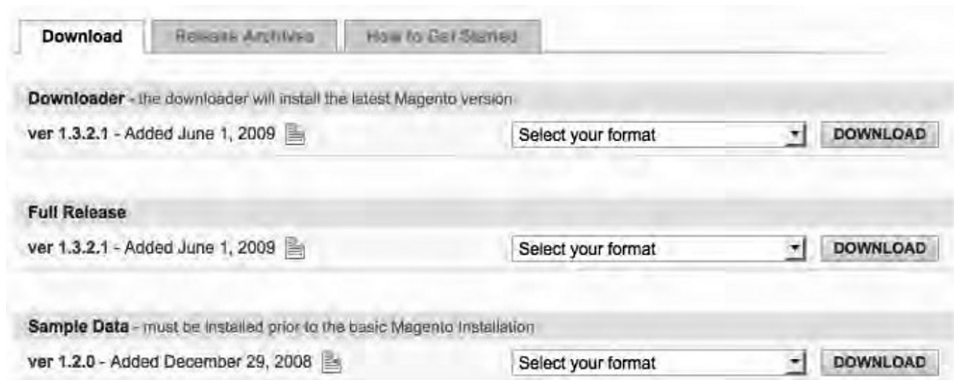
Download | Release Archives | How to Get Started

Downloader - the downloader will install the latest Magento version

ver 1.3.2.1 - Added June 1, 2009

Select your format

DOWNLOAD

Full Release

ver 1.3.2.1 - Added June 1, 2009

Select your format

DOWNLOAD

Sample Data - must be installed prior to the basic Magento Installation

ver 1.2.0 - Added December 29, 2008

Select your format

DOWNLOAD